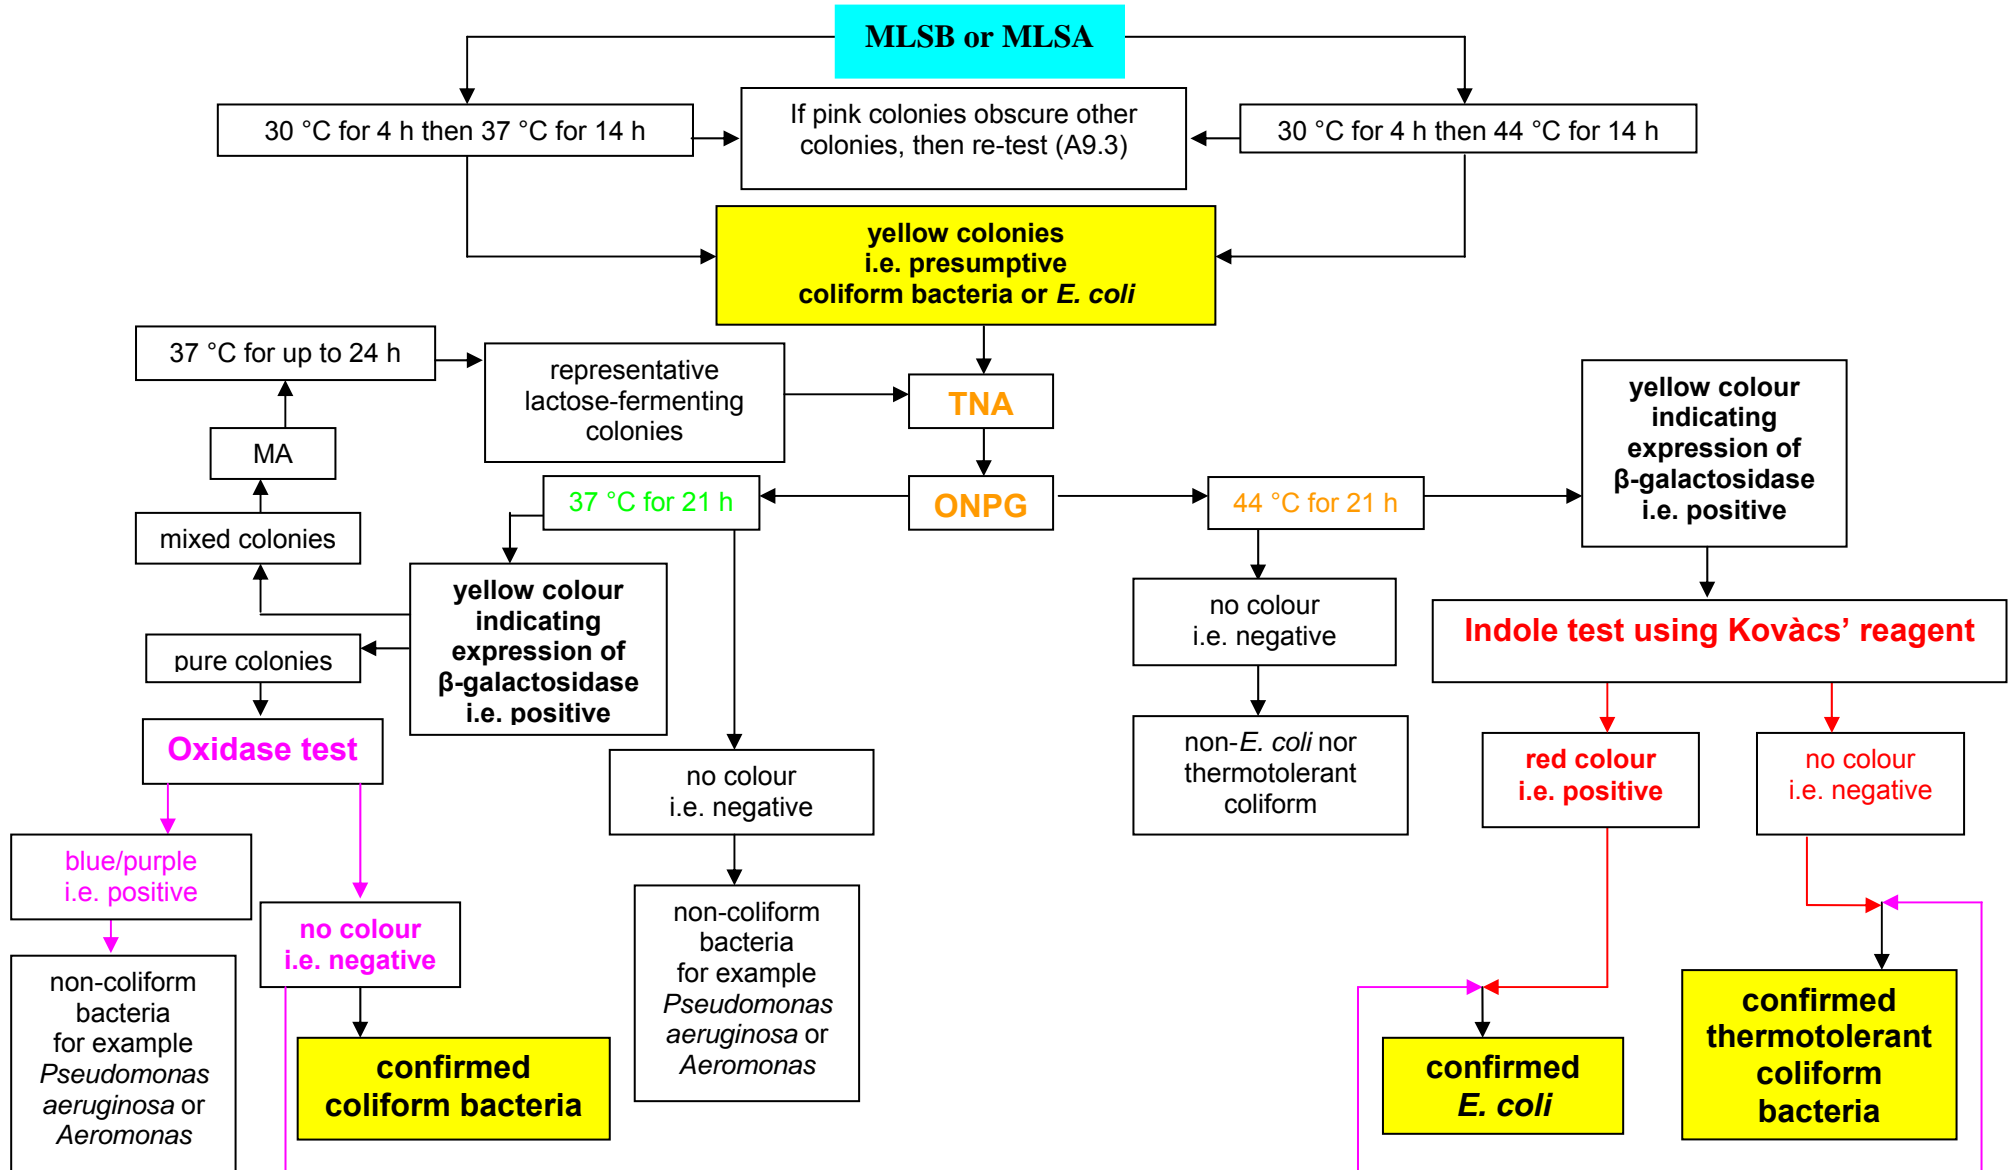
MLSB or MLSA

30 °C for 4 h then 37 °C for 14 h

If pink colonies obscure other colonies, then re-test (A9.3)

30 °C for 4 h then 44 °C for 14 h

yellow colonies
i.e. presumptive
coliform bacteria or *E. coli*

37 °C for up to 24 h

representative lactose-fermenting colonies

TNA

yellow colour indicating expression of β-galactosidase i.e. positive

MA

ONPG

37 °C for 21 h

44 °C for 21 h

mixed colonies

yellow colour indicating expression of β-galactosidase i.e. positive

no colour
i.e. negative

Indole test using Kovàcs' reagent

pure colonies

Oxidase test

non-*E. coli* nor thermotolerant coliform

red colour
i.e. positive

no colour
i.e. negative

no colour
i.e. negative

blue/purple
i.e. positive

no colour
i.e. negative

non-coliform bacteria for example *Pseudomonas aeruginosa* or *Aeromonas*

non-coliform bacteria for example *Pseudomonas aeruginosa* or *Aeromonas*

confirmed coliform bacteria

confirmed *E. coli*

confirmed thermotolerant coliform bacteria